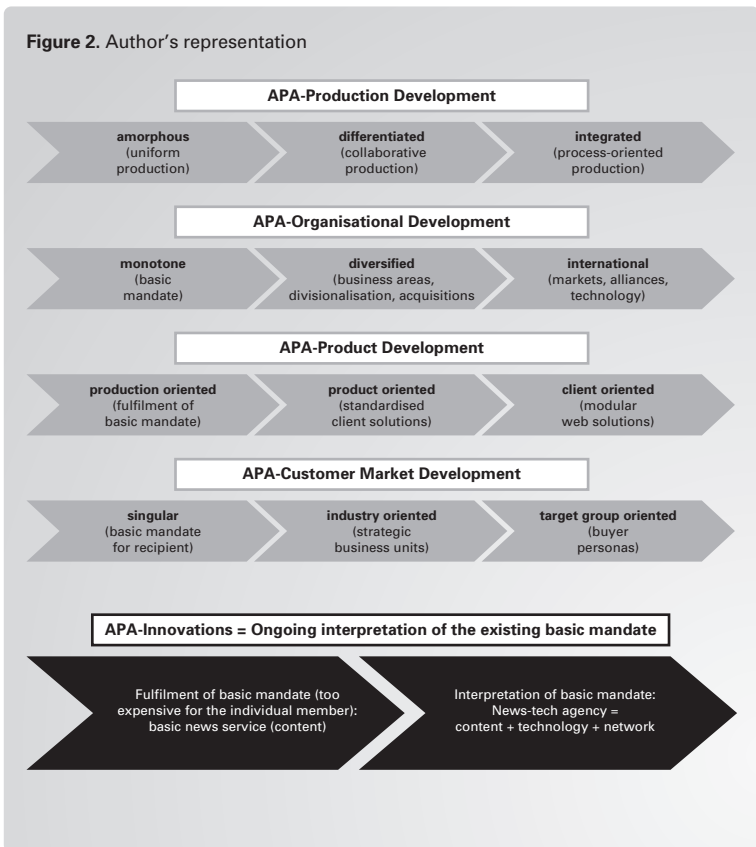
**Figure 2.** Author's representation

**APA-Production Development**

**amorphous** (uniform production)

**differentiated** (collaborative production)

**integrated** (process-oriented production)

**APA-Organisational Development**

**monotone** (basic mandate)

**diversified** (business areas, divisionalisation, acquisitions)

**international** (markets, alliances, technology)

**APA-Product Development**

**production oriented** (fulfilment of basic mandate)

**product oriented** (standardised client solutions)

**client oriented** (modular web solutions)

**APA-Customer Market Development**

**singular** (basic mandate for recipient)

**industry oriented** (strategic business units)

**target group oriented** (buyer personas)

**APA-Innovations = Ongoing interpretation of the existing basic mandate**

Fulfilment of basic mandate (too expensive for the individual member): basic news service (content)

Interpretation of basic mandate: News-tech agency = content + technology + network